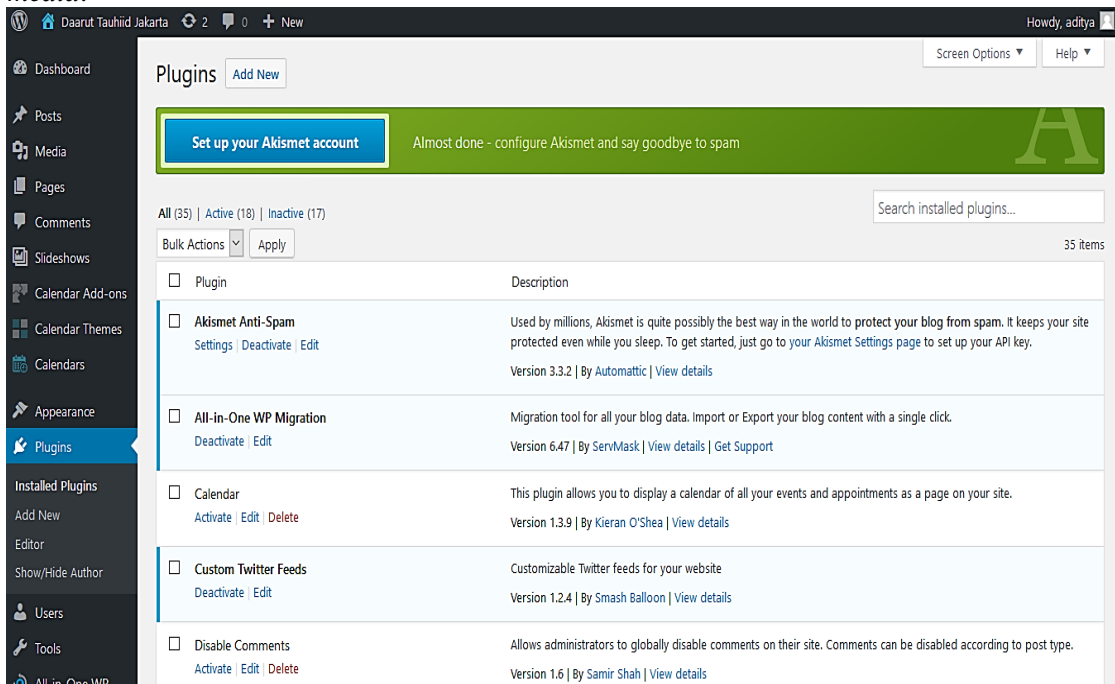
Daarut Tauhiid Jakarta 2 0 + New
Howdy, aditya

Screen Options ▼ Help ▼

Dashboard
Posts
Media
Pages
Comments
Slideshows
Calendar Add-ons
Calendar Themes
Calendars
Appearance
Plugins
Installed Plugins
Add New
Editor
Show/Hide Author
Users
Tools
All-in-One WP

Plugins Add New

Set up your Akismet account
Almost done - configure Akismet and say goodbye to spam

All (35) | Active (18) | Inactive (17)
Search installed plugins...
Bulk Actions Apply
35 items

| Plugin | Description |
|---|---|
| Akismet Anti-Spam<br>Settings \| Deactivate \| Edit | Used by millions, Akismet is quite possibly the best way in the world to protect your blog from spam. It keeps your site protected even while you sleep. To get started, just go to your Akismet Settings page to set up your API key.<br>Version 3.3.2 \| By Automattic \| View details |
| All-in-One WP Migration<br>Deactivate \| Edit | Migration tool for all your blog data. Import or Export your blog content with a single click.<br>Version 6.47 \| By ServMask \| View details \| Get Support |
| Calendar<br>Activate \| Edit \| Delete | This plugin allows you to display a calendar of all your events and appointments as a page on your site.<br>Version 1.3.9 \| By Kieran O'Shea \| View details |
| Custom Twitter Feeds<br>Deactivate \| Edit | Customizable Twitter feeds for your website<br>Version 1.2.4 \| By Smash Balloon \| View details |
| Disable Comments<br>Activate \| Edit \| Delete | Allows administrators to globally disable comments on their site. Comments can be disabled according to post type.<br>Version 1.6 \| By Samir Shah \| View details |